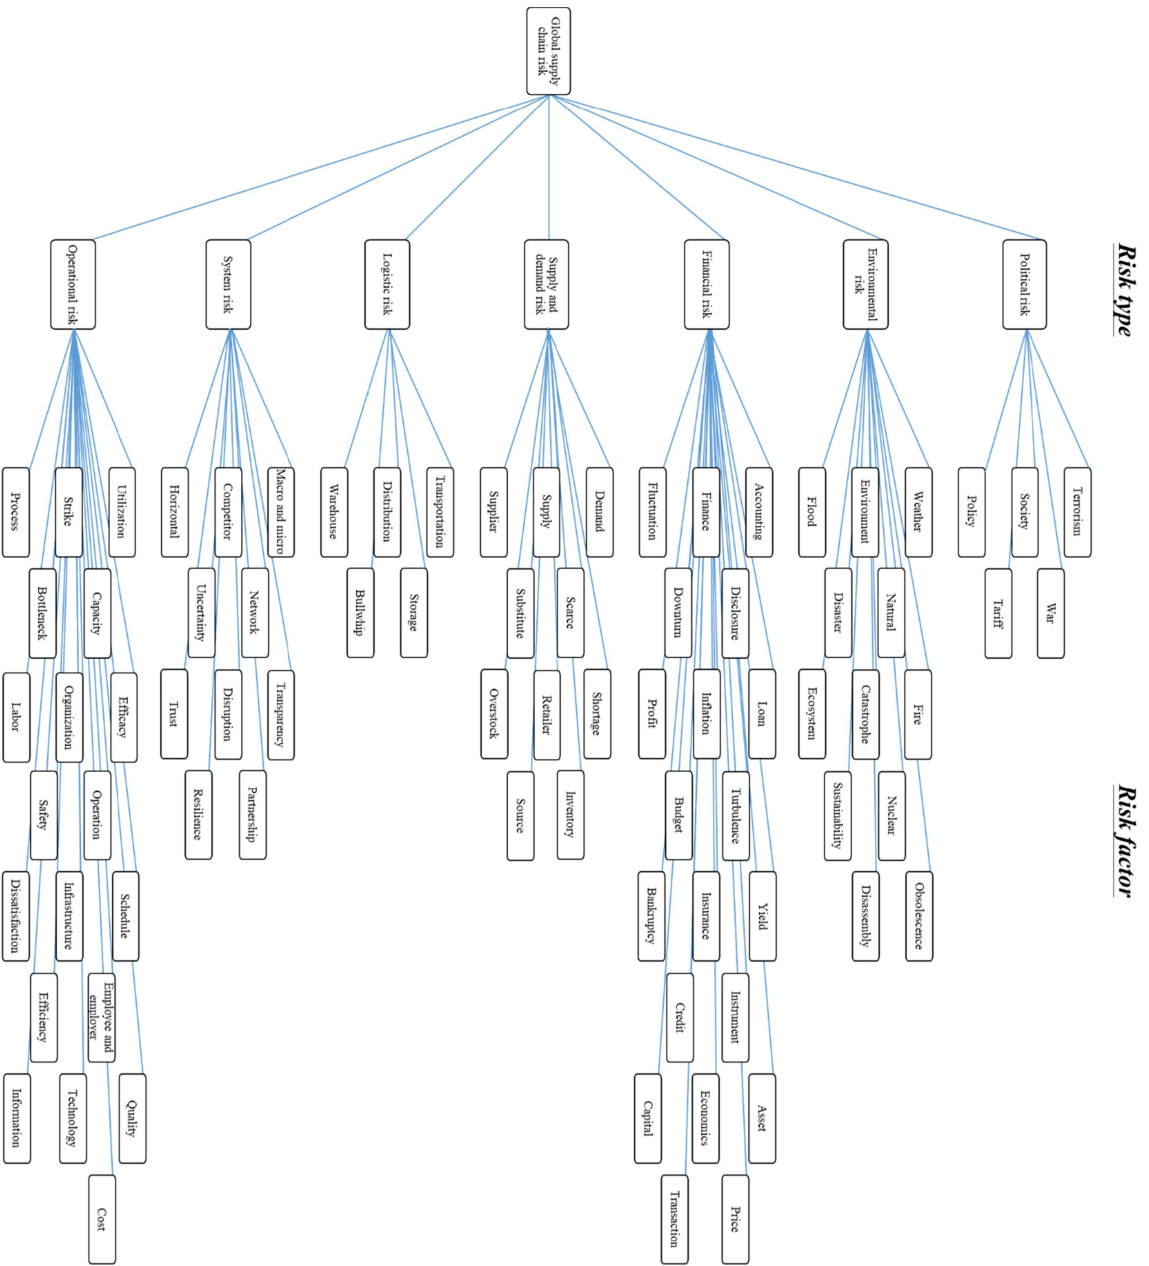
Global supply chain risk

Risk type

Operational risk
System risk
Logistic risk
Supply and demand risk
Financial risk
Environmental risk
Political risk

Risk factor

Process
Strike
Utilization
Bottleneck
Capacity
Labor
Organization
Efficacy
Safety
Operation
Dissatisfaction
Infrastructure
Schedule
Efficiency
Employee and employer
Information
Technology
Quality
Cost

Horizontal
Competitor
Macro and micro
Uncertainty
Network
Trust
Disruption
Transparency
Resilience
Partnership

Warehouse
Distribution
Transportation
Bullwhip
Storage

Supplier
Supply
Demand
Substitute
Scarce
Overstock
Retailer
Shortage
Source
Inventory

Fluctuation
Finance
Accounting
Downturn
Disclosure
Profit
Inflation
Loan
Budget
Turbulence
Bankruptcy
Insurance
Yield
Credit
Instrument
Capital
Economics
Asset
Transaction
Price

Flood
Environment
Weather
Disaster
Natural
Ecosystem
Catastrophe
Fire
Sustainability
Nuclear
Disassembly
Obsolescence

Policy
Society
Terrorism
Tariff
War